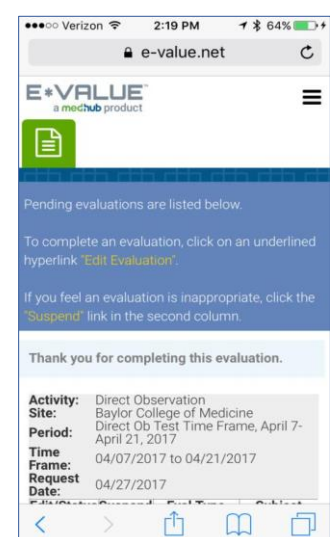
●●●○○ Verizon 2:19 PM 64%

e-value.net

E*VALUE
a medhub product

Pending evaluations are listed below.

To complete an evaluation, click on an underlined hyperlink "Edit Evaluation".

If you feel an evaluation is inappropriate, click the "Suspend" link in the second column.

Thank you for completing this evaluation.

Activity: Direct Observation
Site: Baylor College of Medicine
Period: Direct Ob Test Time Frame, April 7-April 21, 2017
Time Frame: 04/07/2017 to 04/21/2017
Request Date: 04/27/2017

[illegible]